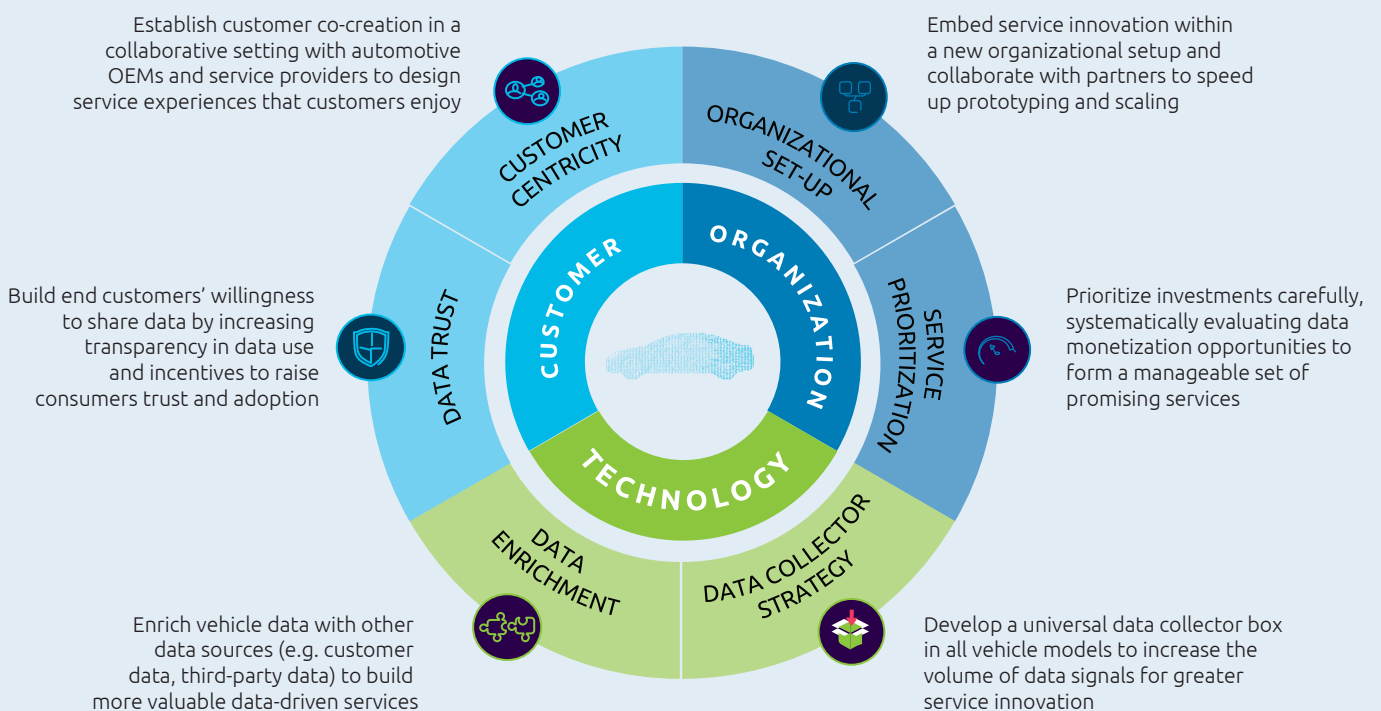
Establish customer co-creation in a collaborative setting with automotive OEMs and service providers to design service experiences that customers enjoy

Embed service innovation within a new organizational setup and collaborate with partners to speed up prototyping and scaling

CUSTOMER CENTRICITY

ORGANIZATIONAL SET-UP

CUSTOMER

ORGANIZATION

Build end customers' willingness to share data by increasing transparency in data use and incentives to raise consumers trust and adoption

DATA TRUST

SERVICE PRIORITIZATION

Prioritize investments carefully, systematically evaluating data monetization opportunities to form a manageable set of promising services

TECHNOLOGY

DATA ENRICHMENT

DATA COLLECTOR STRATEGY

Enrich vehicle data with other data sources (e.g. customer data, third-party data) to build more valuable data-driven services

Develop a universal data collector box in all vehicle models to increase the volume of data signals for greater service innovation